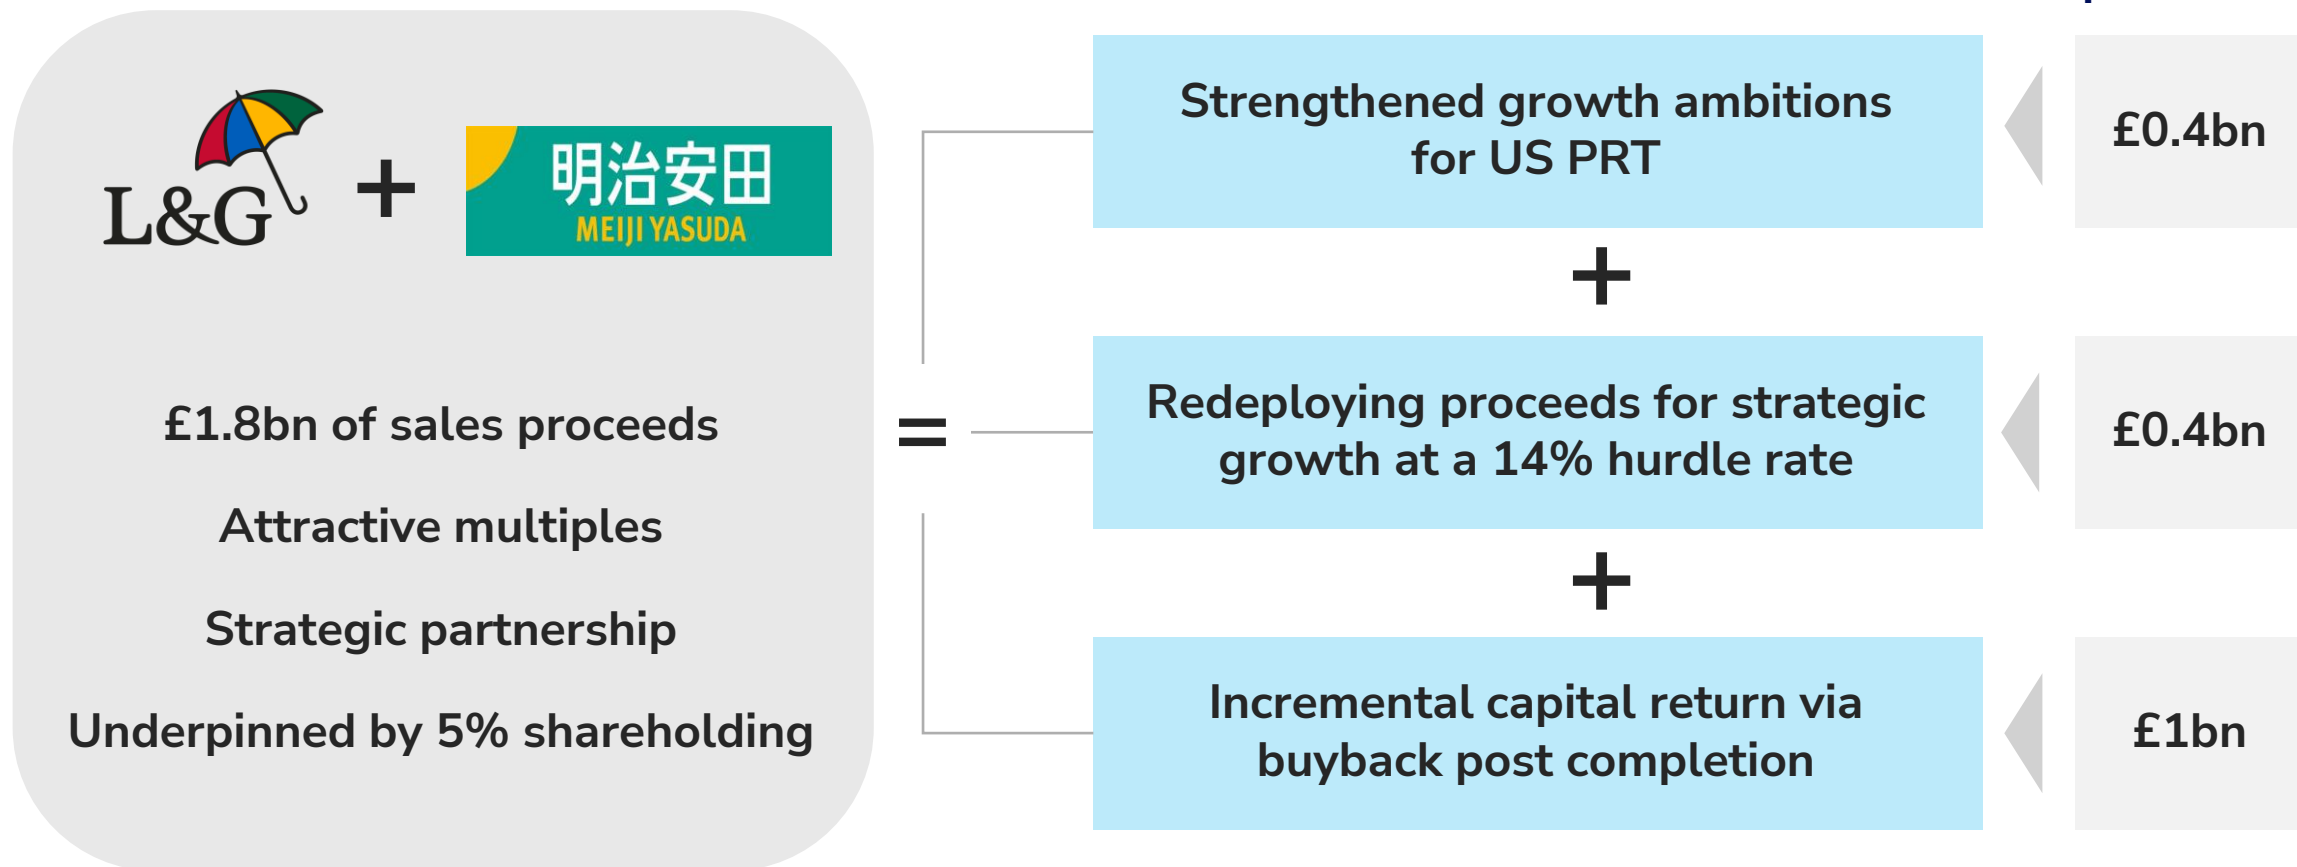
L&G + 明治安田 MEIJI YASUDA

£1.8bn of sales proceeds

Attractive multiples

Strategic partnership

Underpinned by 5% shareholding

=

Strengthened growth ambitions for US PRT

£0.4bn

+

Redeploying proceeds for strategic growth at a 14% hurdle rate

£0.4bn

+

Incremental capital return via buyback post completion

£1bn